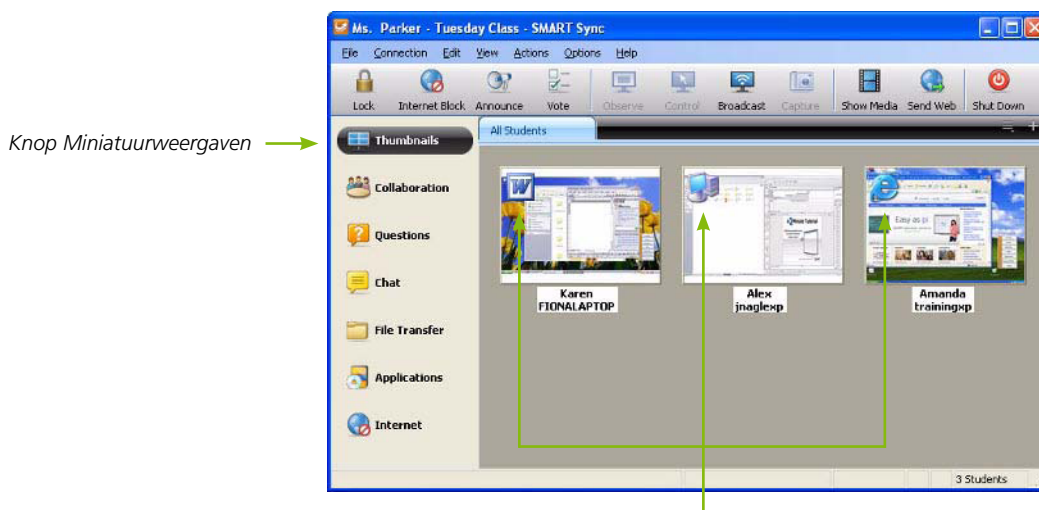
Ms. Parker - Tuesday Class - SMART Sync

File Connection Edit View Actions Options Help

Lock Internet Block Announce Vote Observe Control Broadcast Capture Show Media Send Web Shut Down

Knop Miniatuurweergaven

Thumbnails

Collaboration

Questions

Chat

File Transfer

Applications

Internet

All Students

Karen
FIONALAPTOP

Alex
jnaglexp

Amanda
trainingxp

3 Students